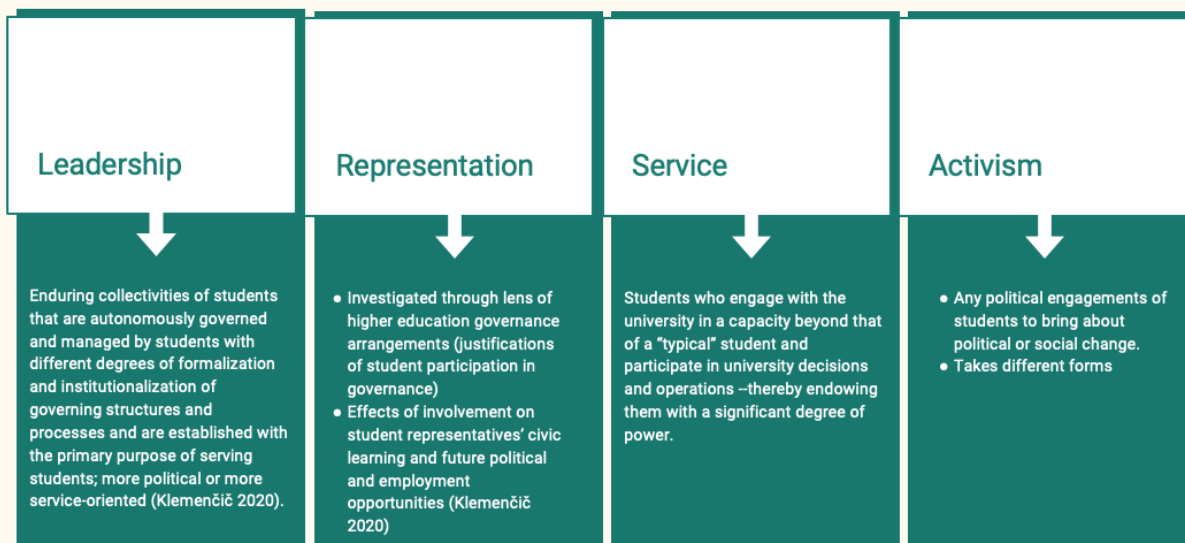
Leadership

Enduring collectivities of students that are autonomously governed and managed by students with different degrees of formalization and institutionalization of governing structures and processes and are established with the primary purpose of serving students; more political or more service-oriented (Klemenčič 2020).

Representation

- Investigated through lens of higher education governance arrangements (justifications of student participation in governance)
- Effects of involvement on student representatives' civic learning and future political and employment opportunities (Klemenčič 2020)

Service

Students who engage with the university in a capacity beyond that of a "typical" student and participate in university decisions and operations --thereby endowing them with a significant degree of power.

Activism

- Any political engagements of students to bring about political or social change.
- Takes different forms